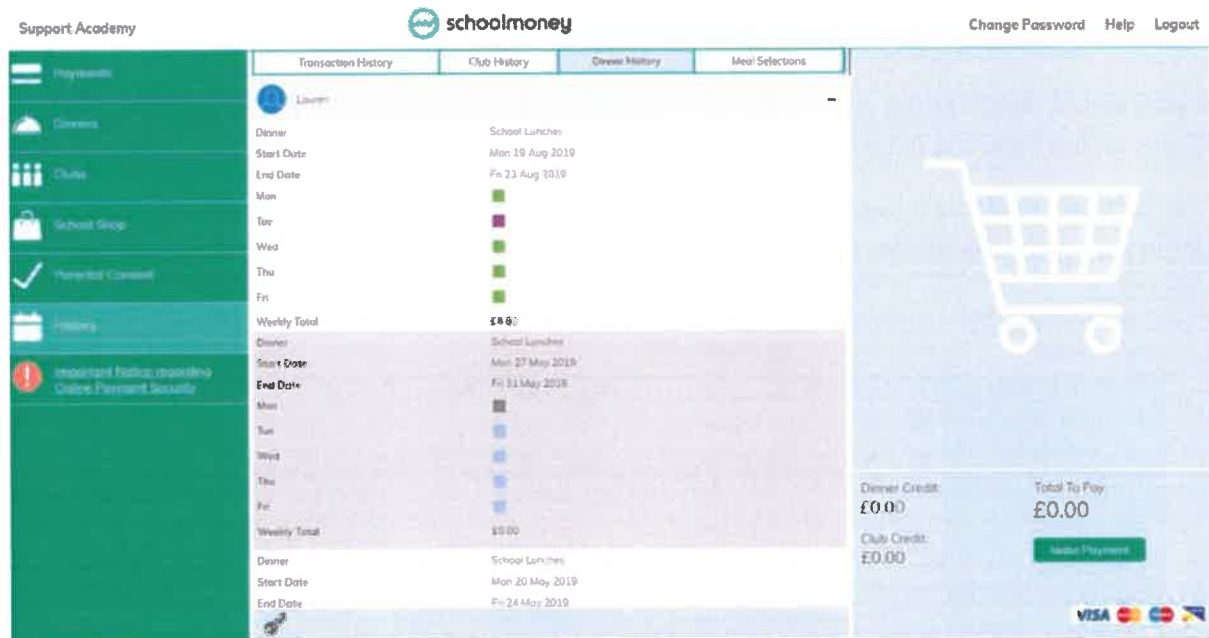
Support Academy

schoolmoney

Change Password Help Logout

Payments

Dinners

Clubs

School Shop

Parental Consent

History

Important Notice regarding Online Payment Security

| Transaction History | Club History | Dinner History | Meal Selections |
|---|---|---|---|

Lauren

Dinner School Lunches
Start Date Mon 19 Aug 2019
End Date Fri 23 Aug 2019
Mon
Tue
Wed
Thu
Fri
Weekly Total £8.80

Dinner School Lunches
Start Date Mon 27 May 2019
End Date Fri 31 May 2019
Mon
Tue
Wed
Thu
Fri
Weekly Total £0.00

Dinner School Lunches
Start Date Mon 20 May 2019
End Date Fri 24 May 2019

Dinner Credit:
£0.00

Total To Pay:
£0.00

Club Credit:
£0.00

Make Payment

VISA